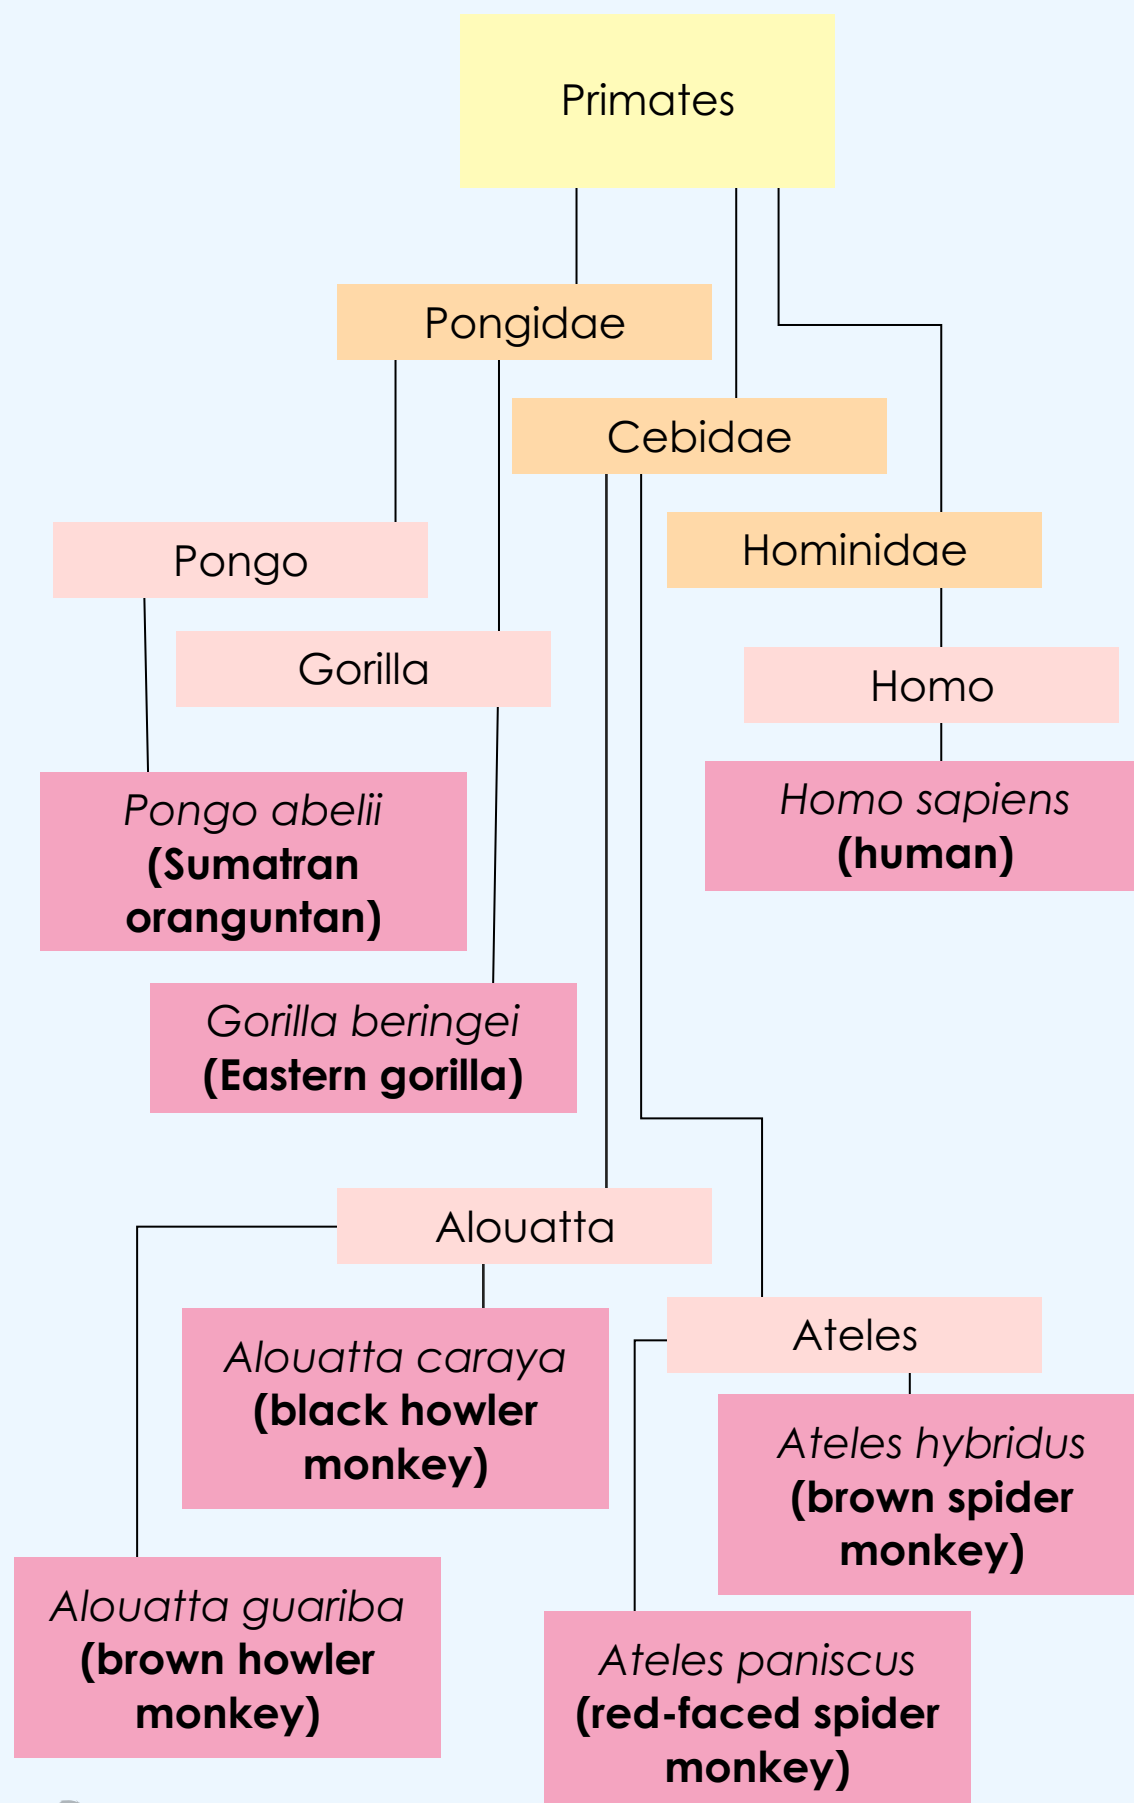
Primates

Pongidae

Cebidae

Hominidae

Pongo

Gorilla

Homo

Pongo abelii
(Sumatran oranguntan)

Homo sapiens
(human)

Gorilla beringei
(Eastern gorilla)

Alouatta

Ateles

Alouatta caraya
(black howler monkey)

Ateles hybridus
(brown spider monkey)

Alouatta guariba
(brown howler monkey)

Ateles paniscus
(red-faced spider monkey)